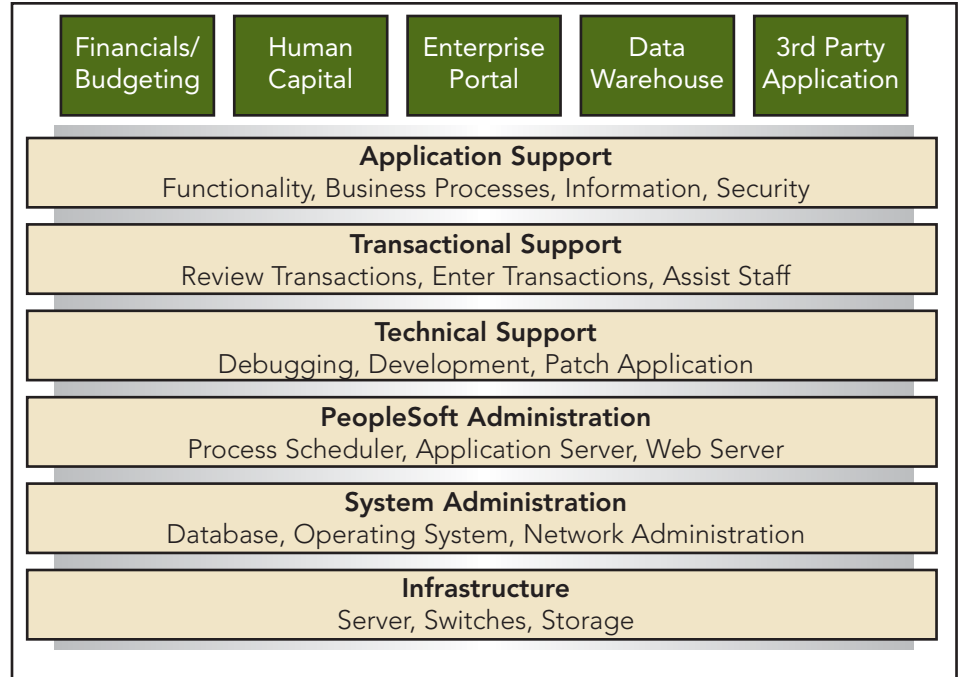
Financials/ Budgeting

Human Capital

Enterprise Portal

Data Warehouse

3rd Party Application

**Application Support**
Functionality, Business Processes, Information, Security

**Transactional Support**
Review Transactions, Enter Transactions, Assist Staff

**Technical Support**
Debugging, Development, Patch Application

**PeopleSoft Administration**
Process Scheduler, Application Server, Web Server

**System Administration**
Database, Operating System, Network Administration

**Infrastructure**
Server, Switches, Storage